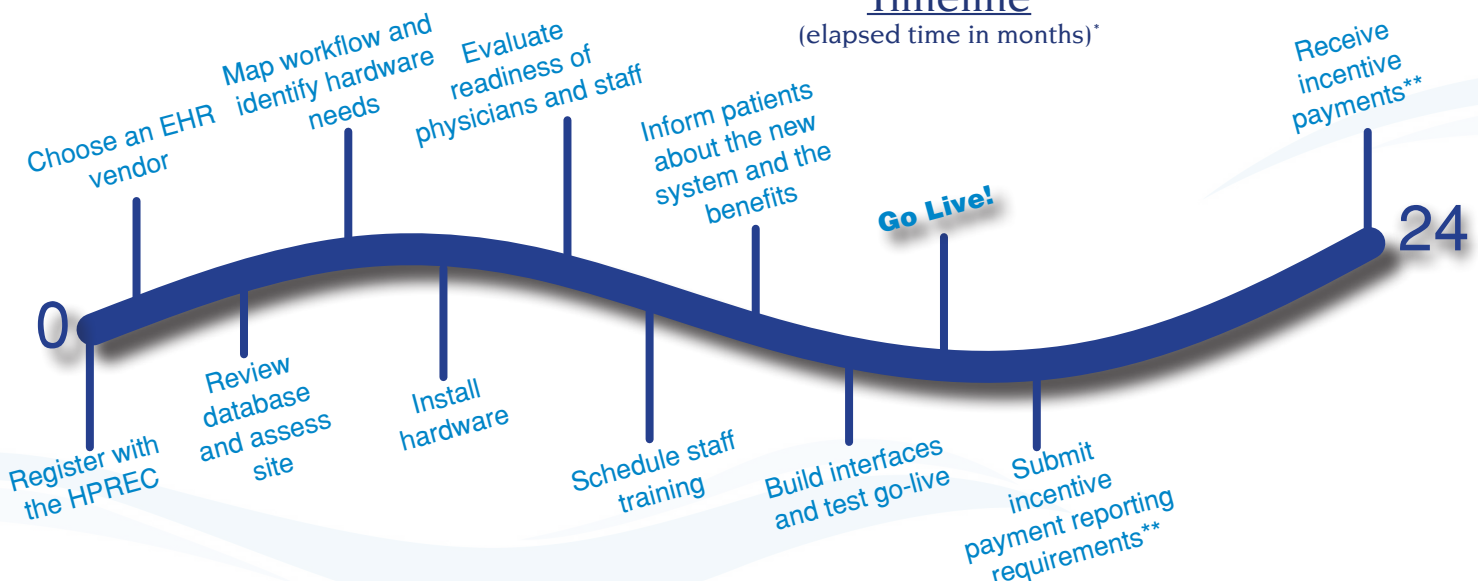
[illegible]
(elapsed time in months)*

0

Choose an EHR vendor

Map workflow and identify hardware needs

Evaluate readiness of physicians and staff

Inform patients about the new system and the benefits

Go Live!

Receive incentive payments**

24

Register with the HPREC

Review database and assess site

Install hardware

Schedule staff training

Build interfaces and test go-live

Submit incentive payment reporting requirements**